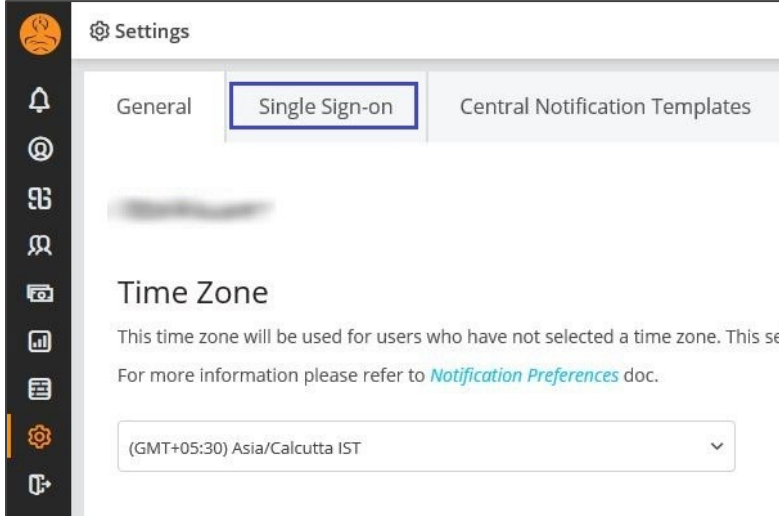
Settings

General

Single Sign-on

Central Notification Templates

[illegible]

Time Zone

This time zone will be used for users who have not selected a time zone. This se

For more information please refer to Notification Preferences doc.

(GMT+05:30) Asia/Calcutta IST